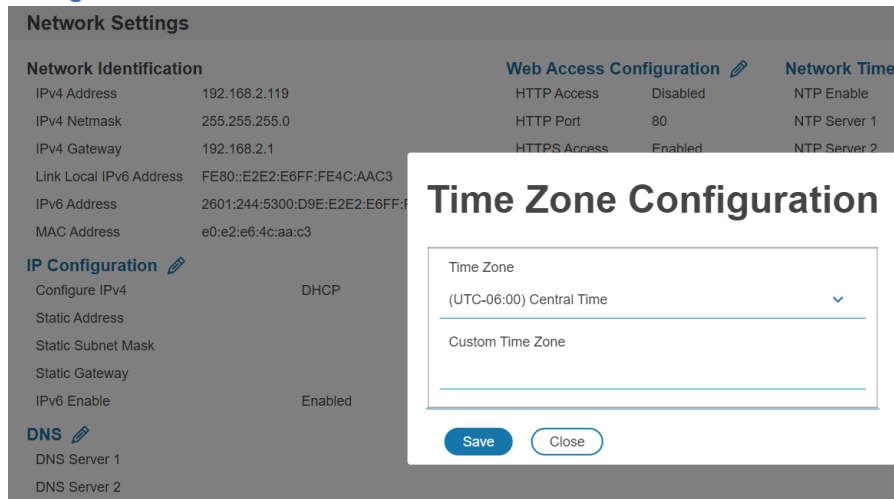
Network Settings

Network Identification
IPv4 Address 192.168.2.119
IPv4 Netmask 255.255.255.0
IPv4 Gateway 192.168.2.1
Link Local IPv6 Address FE80::E2E2:E6FF:FE4C:AAC3
IPv6 Address 2601:244:5300:D9E:E2E2:E6FF:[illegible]
MAC Address e0:e2:e6:4c:aa:c3

IP Configuration
Configure IPv4 DHCP
Static Address
Static Subnet Mask
Static Gateway
IPv6 Enable Enabled

DNS
DNS Server 1
DNS Server 2

Web Access Configuration
HTTP Access Disabled
HTTP Port 80
HTTPS Access Enabled

Network Time
NTP Enable
NTP Server 1
NTP Server 2

Time Zone Configuration

Time Zone
(UTC-06:00) Central Time

Custom Time Zone

Save Close